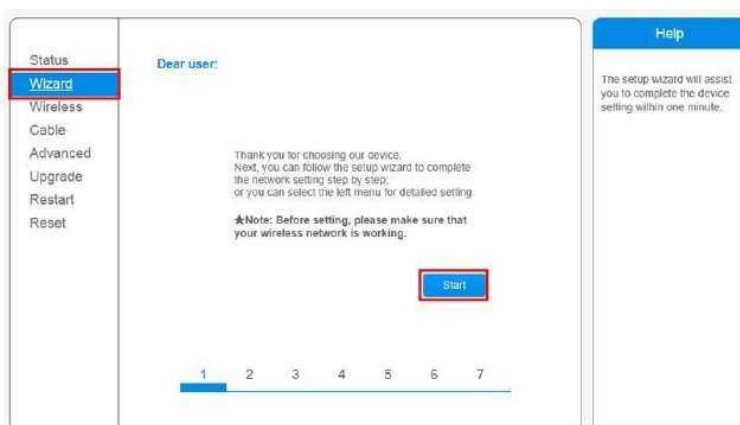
Status
Wizard
Wireless
Cable
Advanced
Upgrade
Restart
Reset

Dear user:

Thank you for choosing our device.
Next, you can follow the setup wizard to complete the network setting step by step;
or you can select the left menu for detailed setting.

★Note: Before setting, please make sure that your wireless network is working.

Start

1 2 3 4 5 6 7

Help

The setup wizard will assist you to complete the device setting within one minute.